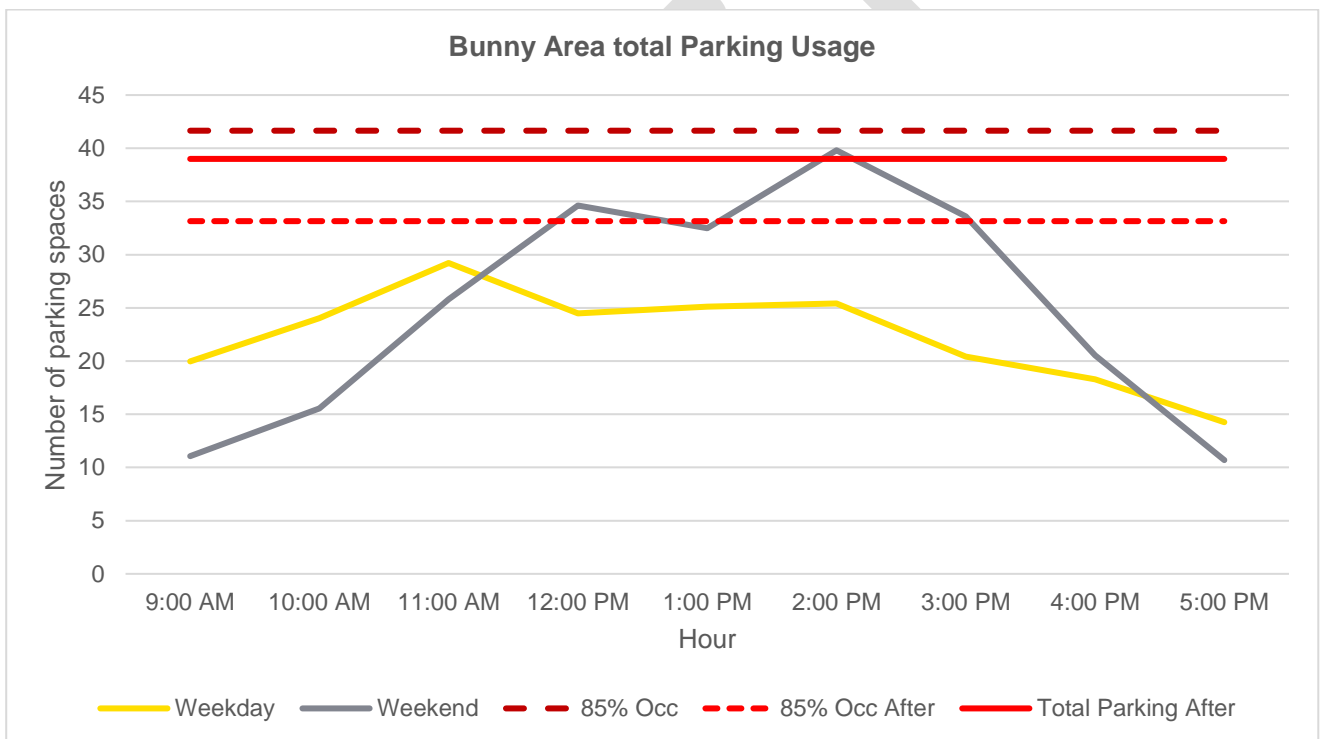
Bunny Area total Parking Usage

Number of parking spaces

45
40
35
30
25
20
15
10
5
0

9:00 AM 10:00 AM 11:00 AM 12:00 PM 1:00 PM 2:00 PM 3:00 PM 4:00 PM 5:00 PM

Hour

Weekday Weekend 85% Occ 85% Occ After Total Parking After